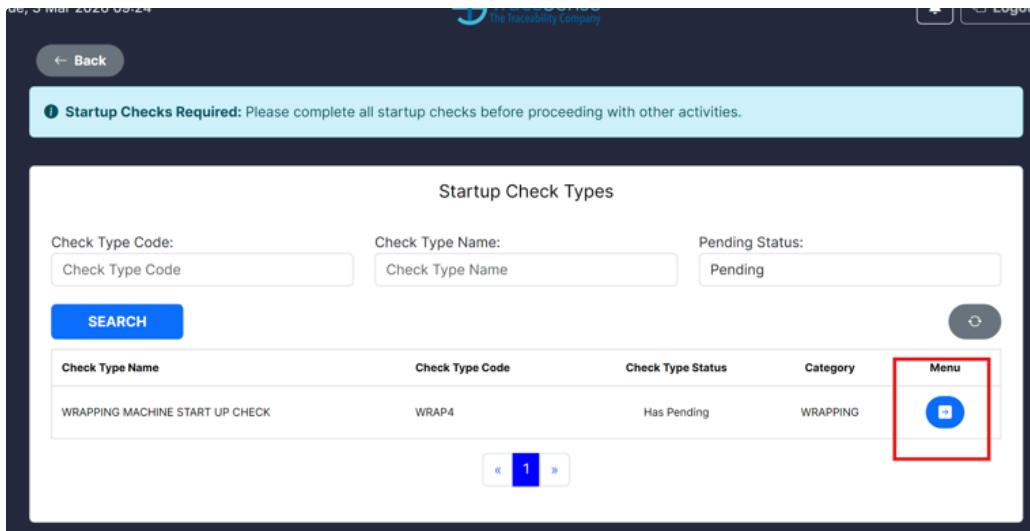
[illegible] 3 Mar 2026 09:24

The Traceability Company

Logo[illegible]

← Back

Startup Checks Required: Please complete all startup checks before proceeding with other activities.

Startup Check Types

Check Type Code:
Check Type Code

Check Type Name:
Check Type Name

Pending Status:
Pending

SEARCH

| Check Type Name | Check Type Code | Check Type Status | Category | Menu |
|---|---|---|---|---|
| WRAPPING MACHINE START UP CHECK | WRAP4 | Has Pending | WRAPPING | |

« 1 »